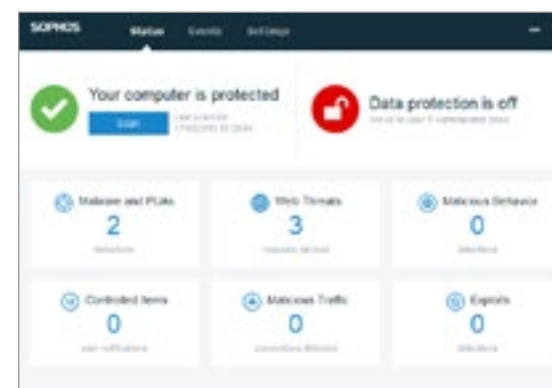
SOPHOS Status Events Settings

Your computer is protected
Scan
Last scanned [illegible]

Data protection is off
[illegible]

Malware and PUAs
2
detections

Web Threats
3
requests blocked

Malicious Behavior
0
detections

Controlled Items
0
user notifications

Malicious Traffic
0
connections blocked

Exploits
0
detections